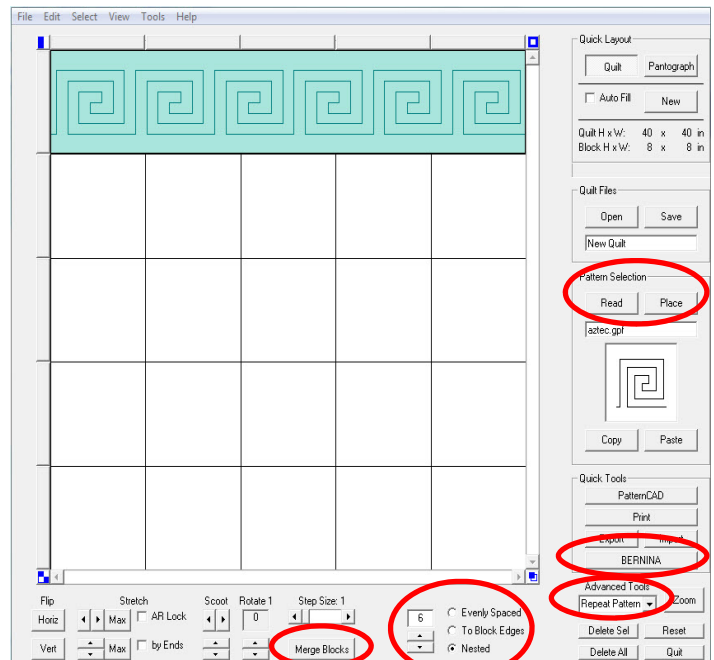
File Edit Select View Tools Help

Quick Layout
Quilt
Pantograph
Auto Fill
New
Quilt H x W: 40 x 40 in
Block H x W: 8 x 8 in

Quilt Files
Open
Save
New Quilt

Pattern Selection
Read
Place
aztec.gpf
Copy
Paste

Quick Tools
PatternCAD
Print
Export
Import
BERNINA

Advanced Tools
Repeat Pattern
Zoom
Delete Sel
Reset
Delete All
Quit

Flip
Horiz
Vert
Stretch
Max
AR Lock
Max
by Ends
Scoot
Rotate 1
0
Step Size: 1
Merge Blocks
6
Evenly Spaced
To Block Edges
Nested